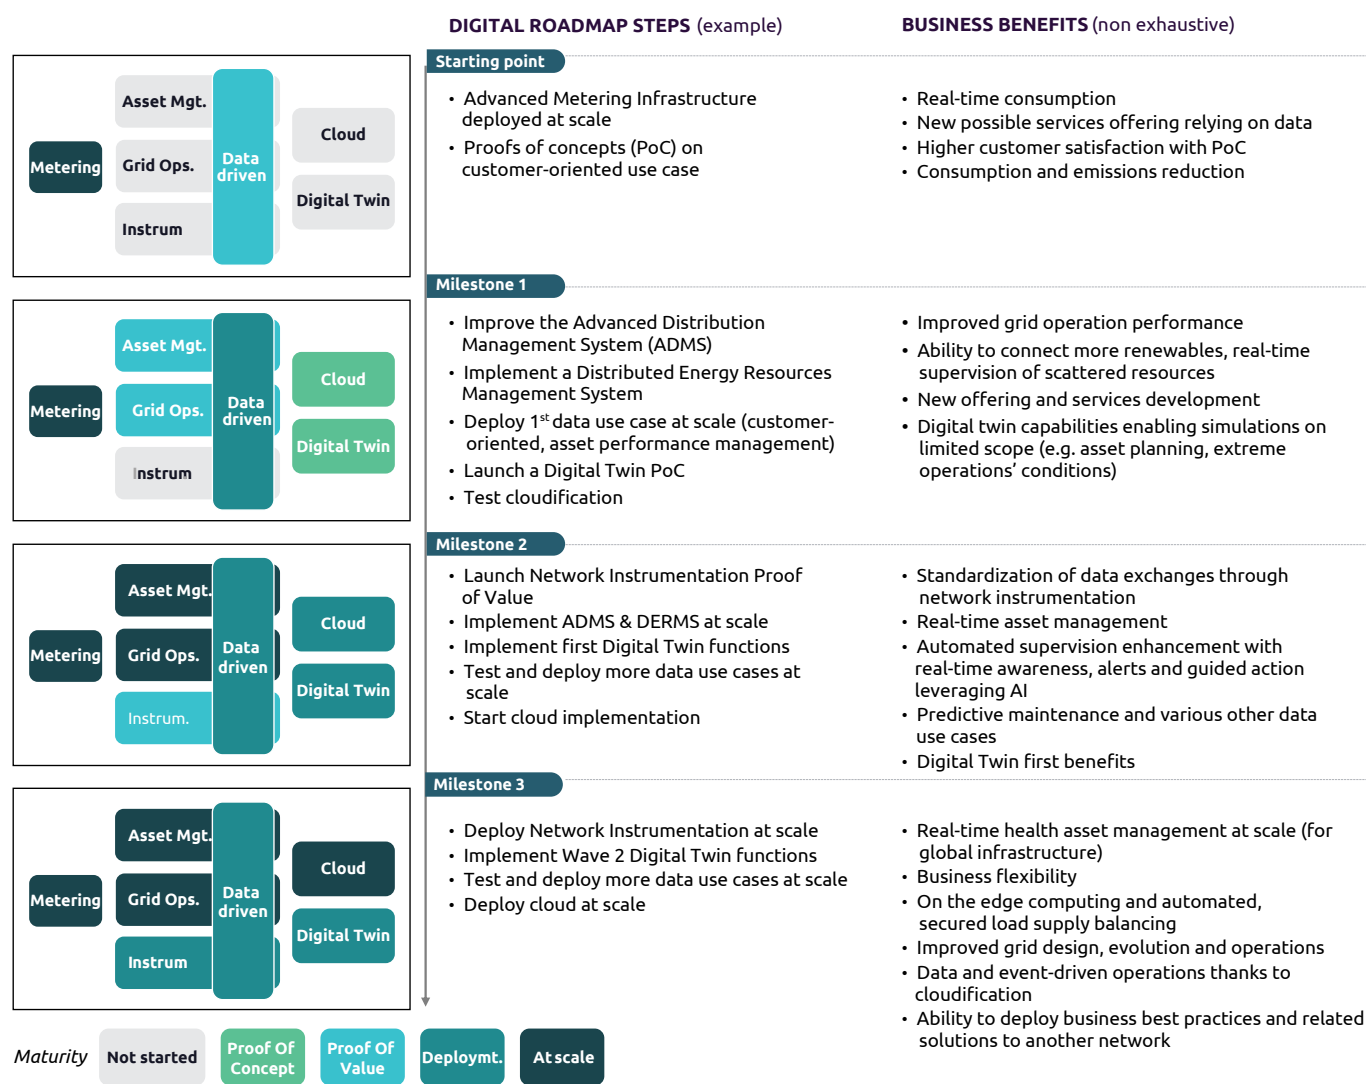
DIGITAL ROADMAP STEPS (example)

BUSINESS BENEFITS (non exhaustive)

Asset Mgt.
Metering
Grid Ops.
Data driven
Instrum
Cloud
Digital Twin

Starting point

• Advanced Metering Infrastructure deployed at scale
• Proofs of concepts (PoC) on customer-oriented use case

• Real-time consumption
• New possible services offering relying on data
• Higher customer satisfaction with PoC
• Consumption and emissions reduction

Asset Mgt.
Metering
Grid Ops.
Data driven
Instrum
Cloud
Digital Twin

Milestone 1

• Improve the Advanced Distribution Management System (ADMS)
• Implement a Distributed Energy Resources Management System
• Deploy 1$^{st}$ data use case at scale (customer-oriented, asset performance management)
• Launch a Digital Twin PoC
• Test cloudification

• Improved grid operation performance
• Ability to connect more renewables, real-time supervision of scattered resources
• New offering and services development
• Digital twin capabilities enabling simulations on limited scope (e.g. asset planning, extreme operations' conditions)

Asset Mgt.
Metering
Grid Ops.
Data driven
Instrum.
Cloud
Digital Twin

Milestone 2

• Launch Network Instrumentation Proof of Value
• Implement ADMS & DERMS at scale
• Implement first Digital Twin functions
• Test and deploy more data use cases at scale
• Start cloud implementation

• Standardization of data exchanges through network instrumentation
• Real-time asset management
• Automated supervision enhancement with real-time awareness, alerts and guided action leveraging AI
• Predictive maintenance and various other data use cases
• Digital Twin first benefits

Asset Mgt.
Metering
Grid Ops.
Data driven
Instrum
Cloud
Digital Twin

Milestone 3

• Deploy Network Instrumentation at scale
• Implement Wave 2 Digital Twin functions
• Test and deploy more data use cases at scale
• Deploy cloud at scale

• Real-time health asset management at scale (for global infrastructure)
• Business flexibility
• On the edge computing and automated, secured load supply balancing
• Improved grid design, evolution and operations
• Data and event-driven operations thanks to cloudification
• Ability to deploy business best practices and related solutions to another network

Maturity
Not started
Proof Of Concept
Proof Of Value
Deploymt.
At scale